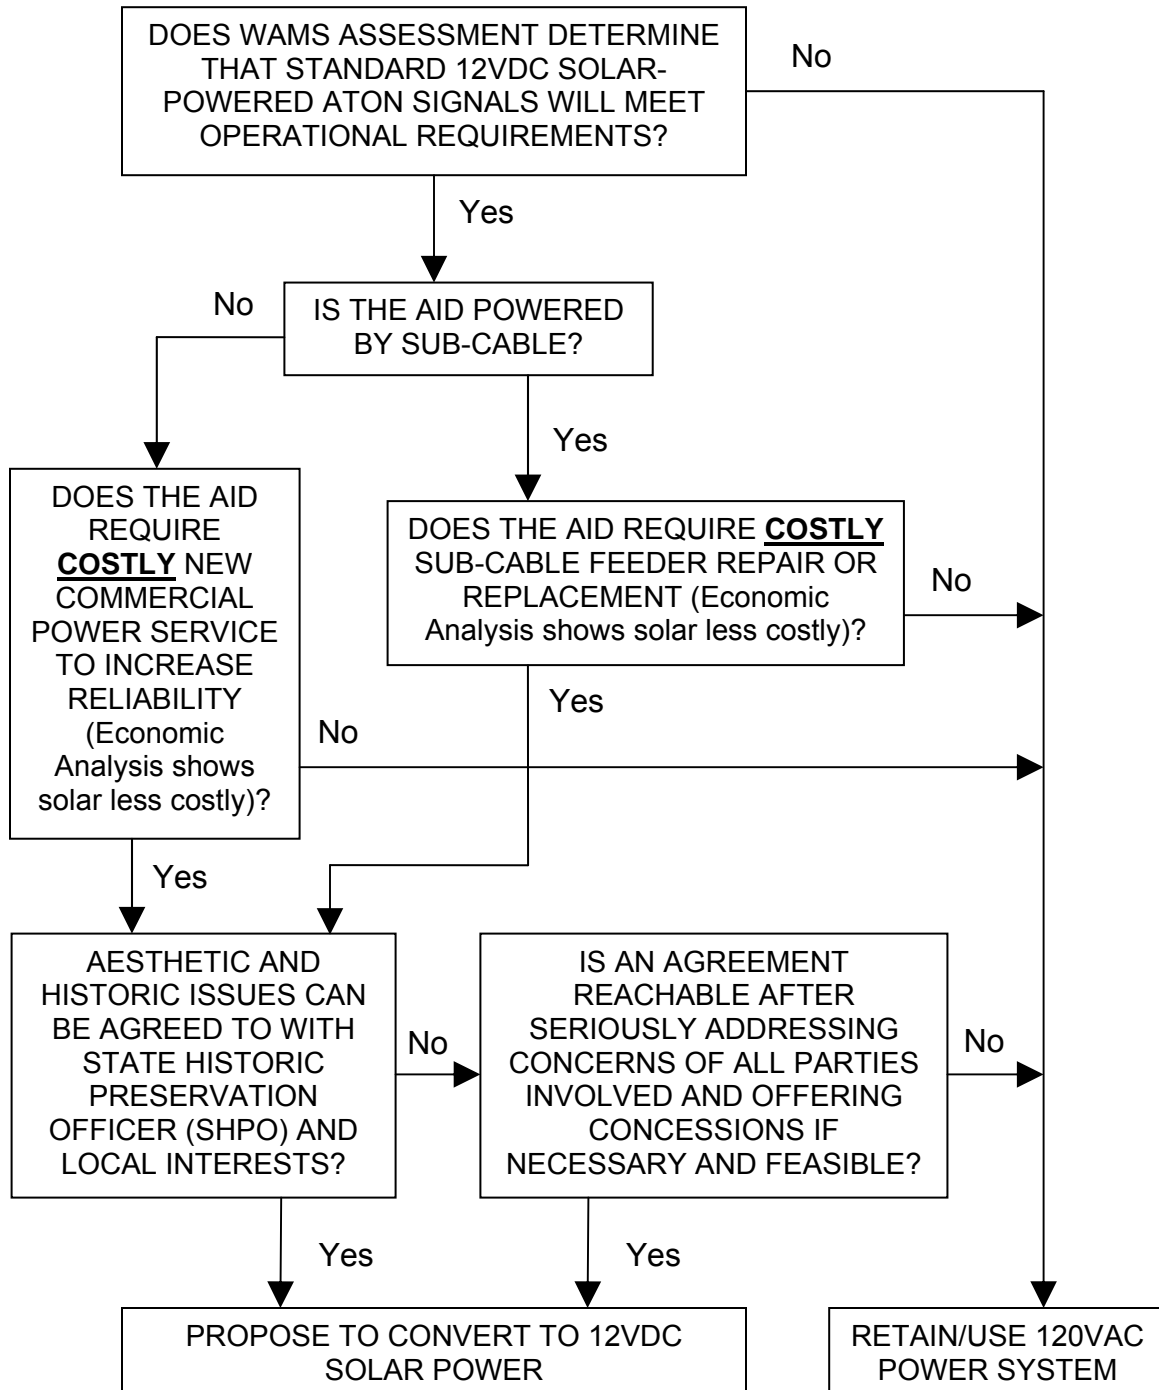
DOES WAMS ASSESSMENT DETERMINE THAT STANDARD 12VDC SOLAR-POWERED ATON SIGNALS WILL MEET OPERATIONAL REQUIREMENTS?

No

Yes

No

IS THE AID POWERED BY SUB-CABLE?

Yes

DOES THE AID REQUIRE **COSTLY** NEW COMMERCIAL POWER SERVICE TO INCREASE RELIABILITY (Economic Analysis shows solar less costly)?

DOES THE AID REQUIRE **COSTLY** SUB-CABLE FEEDER REPAIR OR REPLACEMENT (Economic Analysis shows solar less costly)?

No

Yes

No

Yes

AESTHETIC AND HISTORIC ISSUES CAN BE AGREED TO WITH STATE HISTORIC PRESERVATION OFFICER (SHPO) AND LOCAL INTERESTS?

No

IS AN AGREEMENT REACHABLE AFTER SERIOUSLY ADDRESSING CONCERNS OF ALL PARTIES INVOLVED AND OFFERING CONCESSIONS IF NECESSARY AND FEASIBLE?

No

Yes

Yes

PROPOSE TO CONVERT TO 12VDC SOLAR POWER

RETAIN/USE 120VAC POWER SYSTEM